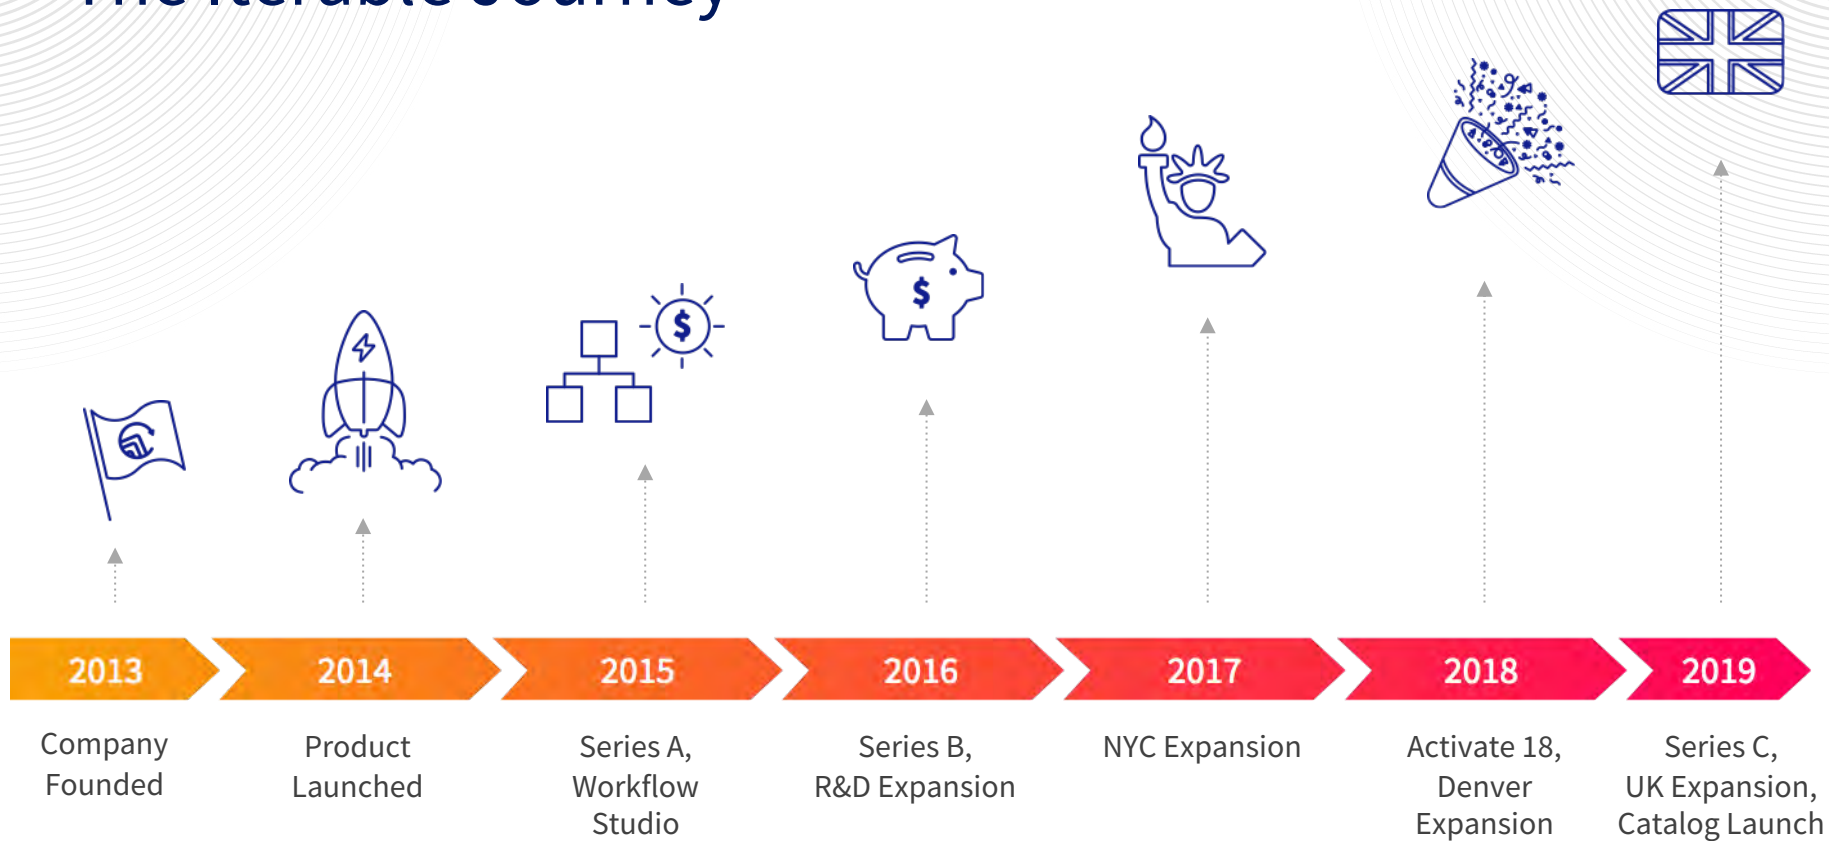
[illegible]

$

$

2013

2014

2015

2016

2017

2018

2019

Company Founded

Product Launched

Series A, Workflow Studio

Series B, R&D Expansion

NYC Expansion

Activate 18, Denver Expansion

Series C, UK Expansion, Catalog Launch